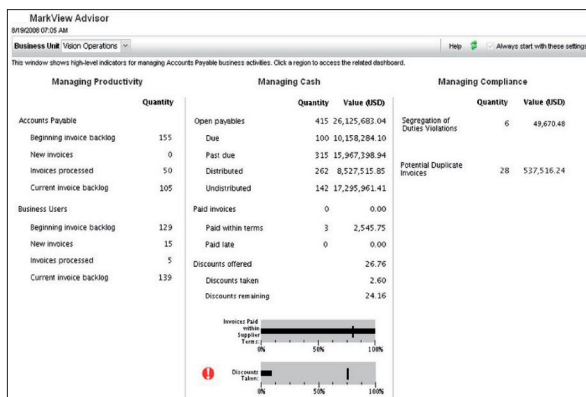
MarkView Advisor
8/19/2008 07:05 AM

Business Unit Vision Operations

Help Always start with these settings

This window shows high-level indicators for managing Accounts Payable business activities. Click a region to access the related dashboard.

Managing Productivity

| | Quantity |
|---|---|
| Accounts Payable | |
| Beginning invoice backlog | 155 |
| New invoices | 0 |
| Invoices processed | 50 |
| Current invoice backlog | 105 |
| Business Users | |
| Beginning invoice backlog | 129 |
| New invoices | 15 |
| Invoices processed | 5 |
| Current invoice backlog | 139 |

Managing Cash

| | Quantity | Value (USD) |
|---|---|---|
| Open payables | 415 | 26,125,683.04 |
| Due | 100 | 10,158,284.10 |
| Past due | 315 | 15,967,398.94 |
| Distributed | 262 | 8,527,515.85 |
| Undistributed | 142 | 17,295,961.41 |
| Paid invoices | 0 | 0.00 |
| Paid within terms | 3 | 2,545.75 |
| Paid late | 0 | 0.00 |
| Discounts offered | | 26.76 |
| Discounts taken | | 2.60 |
| Discounts remaining | | 24.16 |

Invoices Paid within Supplier Terms: 0% 50% 100%

Discounts Taken: 0% 50% 100%

Managing Compliance

| | Quantity | Value (USD) |
|---|---|---|
| Segregation of Duties Violations | 6 | 49,670.48 |
| Potential Duplicate Invoices | 28 | 537,516.24 |